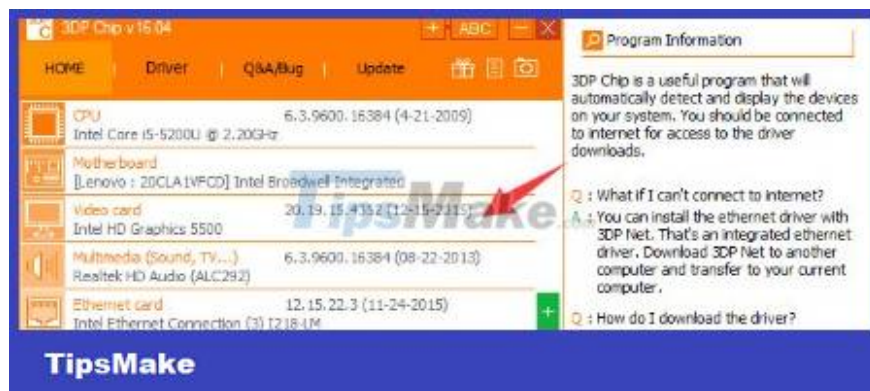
3DP Chip v 16.04

+ ABC − X

HOME Driver Q&A/Bug Update

CPU
Intel Core i5-5200U @ 2.20GHz
6.3.9600.16384 (4-21-2009)

Motherboard
[Lenovo : 20CLA1VFCD] Intel Broadwell Integrated

Video card
Intel HD Graphics 5500
20.19.15.4312 (12-15-2015)

Multimedia (Sound, TV...)
Realtek HD Audio (ALC292)
6.3.9600.16384 (08-22-2013)

Ethernet card
Intel Ethernet Connection (3) I218-LM
12.15.22.3 (11-24-2015)

+

TipsMake

Program Information

3DP Chip is a useful program that will automatically detect and display the devices on your system. You should be connected to internet for access to the driver downloads.

Q : What if I can't connect to internet?

A : You can install the ethernet driver with 3DP Net. That's an integrated ethernet driver. Download 3DP Net to another computer and transfer to your current computer.

Q : How do I download the driver?

TipsMake